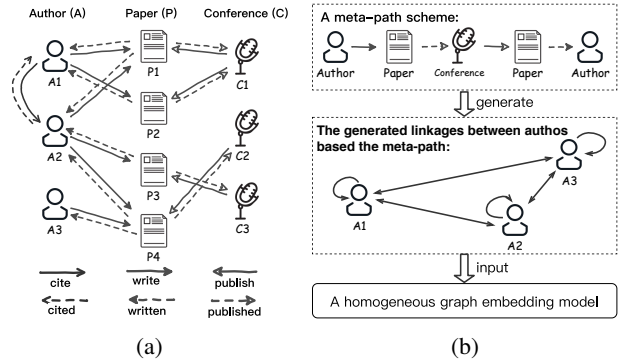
Author (A)
Paper (P)
Conference (C)
A1
A2
A3
P1
P2
P3
P4
C1
C2
C3
cite
cited
write
written
publish
published
(a)

A meta-path scheme:
Author
Paper
Conference
Paper
Author
generate
The generated linkages between authos based the meta-path:
A1
A2
A3
input
A homogeneous graph embedding model
(b)